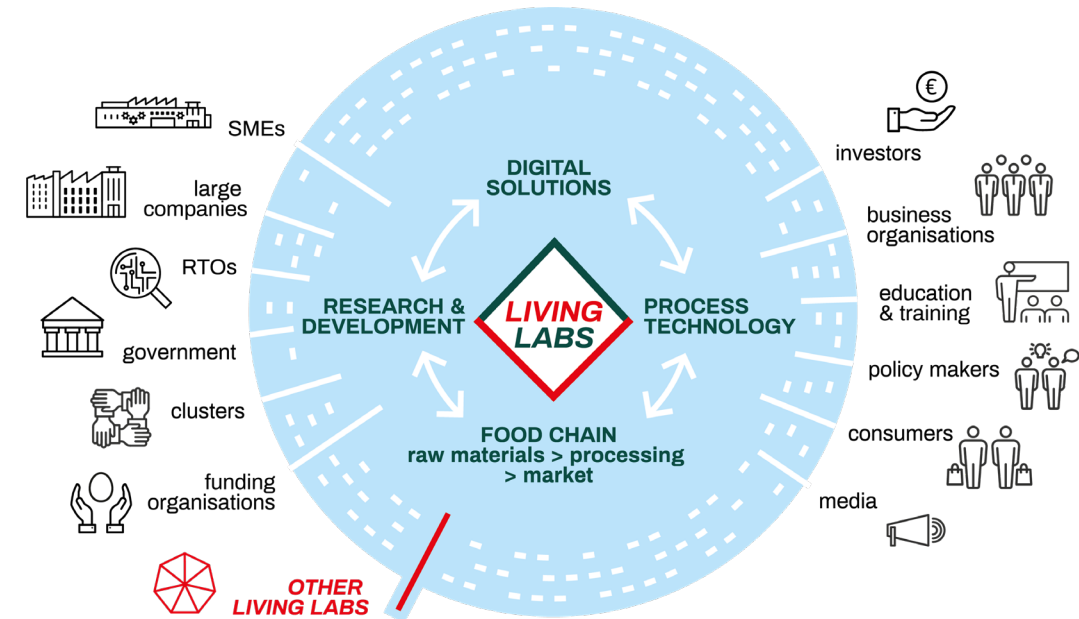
SMEs

large companies

RTOs

government

clusters

funding organisations

OTHER LIVING LABS

DIGITAL SOLUTIONS

RESEARCH & DEVELOPMENT

LIVING LABS

PROCESS TECHNOLOGY

FOOD CHAIN
raw materials > processing > market

€

investors

business organisations

education & training

policy makers

consumers

media